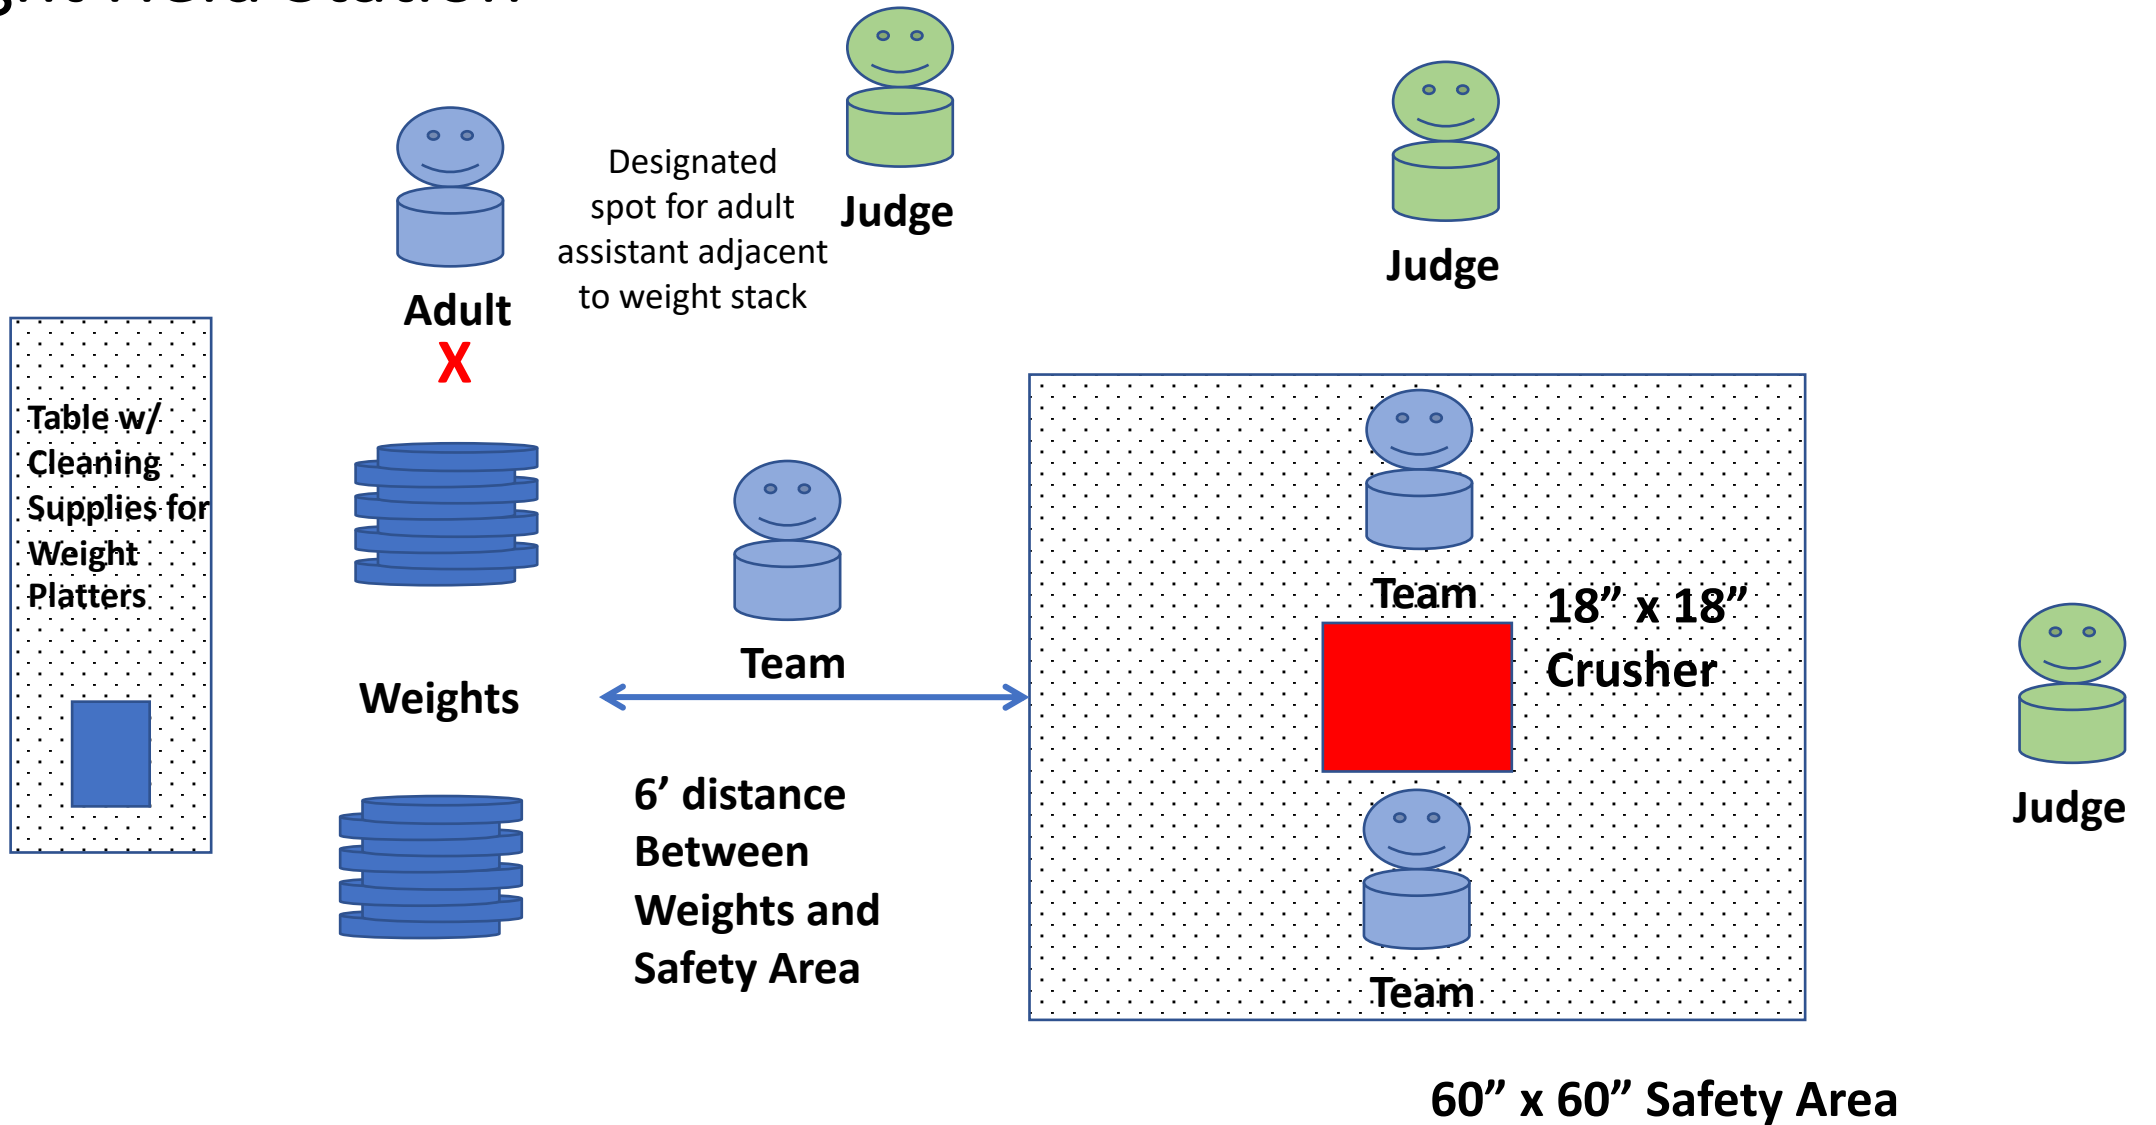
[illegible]

Designated spot for adult assistant adjacent to weight stack

Judge

Judge

Adult

X

Table w/ Cleaning Supplies for Weight Platters

Weights

Team

Team

18” x 18” Crusher

Team

Judge

6’ distance Between Weights and Safety Area

60” x 60” Safety Area